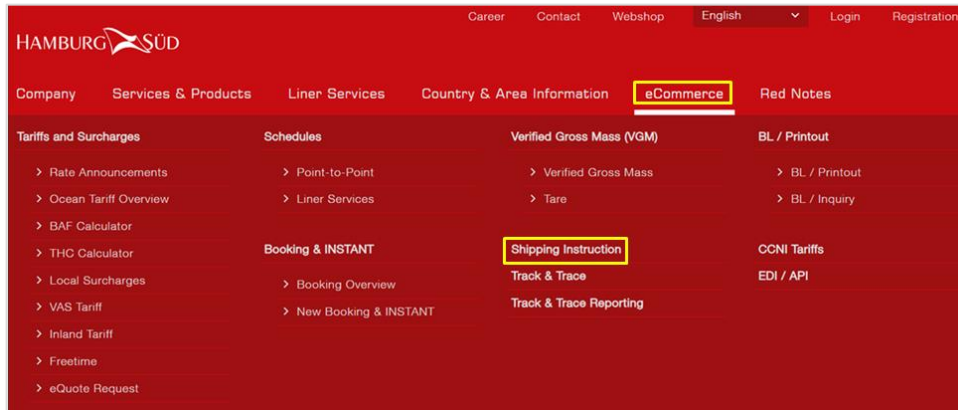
HAMBURG SÜD

Career Contact Webshop English Login Registration

Company Services & Products Liner Services Country & Area Information eCommerce Red Notes

Tariffs and Surcharges
> Rate Announcements
> Ocean Tariff Overview
> BAF Calculator
> THC Calculator
> Local Surcharges
> VAS Tariff
> Inland Tariff
> Freetime
> eQuote Request

Schedules
> Point-to-Point
> Liner Services

Booking & INSTANT
> Booking Overview
> New Booking & INSTANT

Verified Gross Mass (VGM)
> Verified Gross Mass
> Tare

Shipping Instruction
Track & Trace
Track & Trace Reporting

BL / Printout
> BL / Printout
> BL / Inquiry

CCNI Tariffs
EDI / API